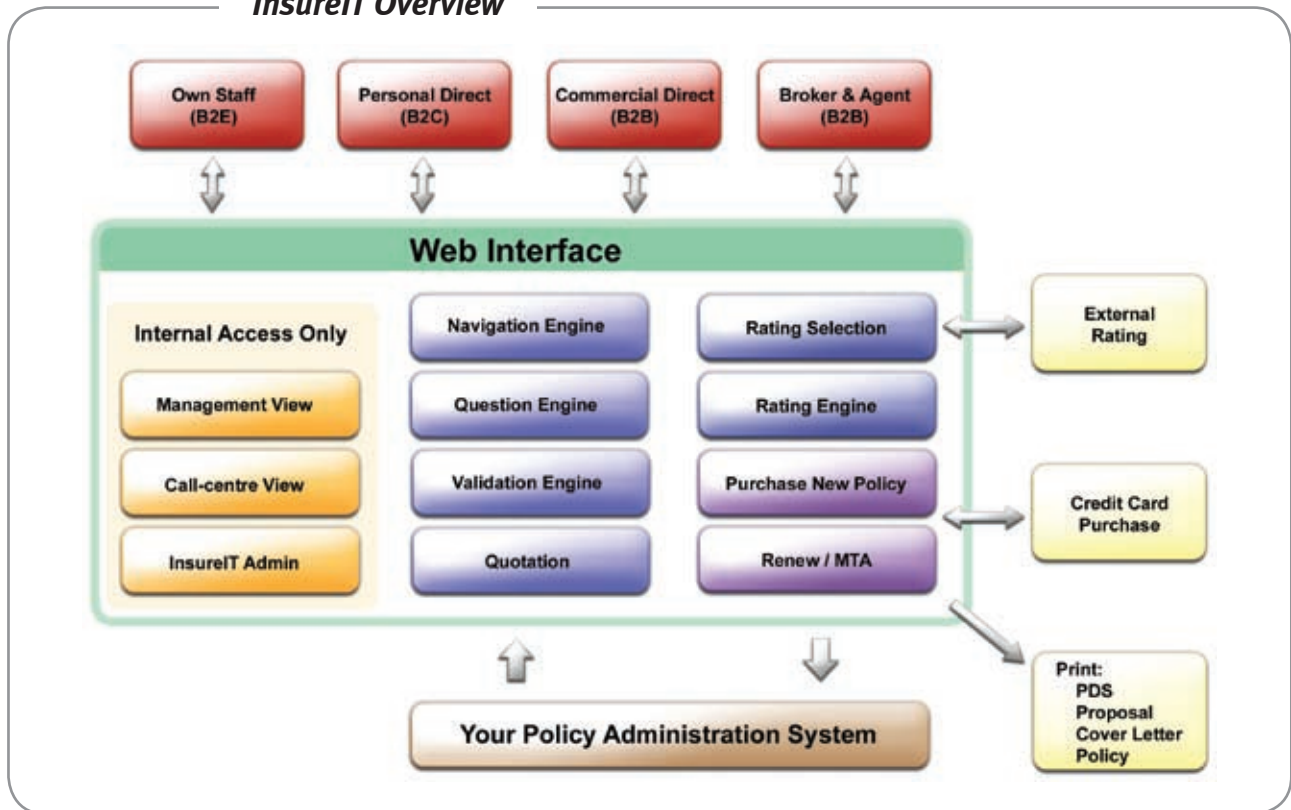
InsureIT Overview

Own Staff (B2E)

Personal Direct (B2C)

Commercial Direct (B2B)

Broker & Agent (B2B)

Web Interface

Internal Access Only

Management View

Call-centre View

InsureIT Admin

Navigation Engine

Question Engine

Validation Engine

Quotation

Rating Selection

Rating Engine

Purchase New Policy

Renew / MTA

External Rating

Credit Card Purchase

Print:
PDS
Proposal
Cover Letter
Policy

Your Policy Administration System